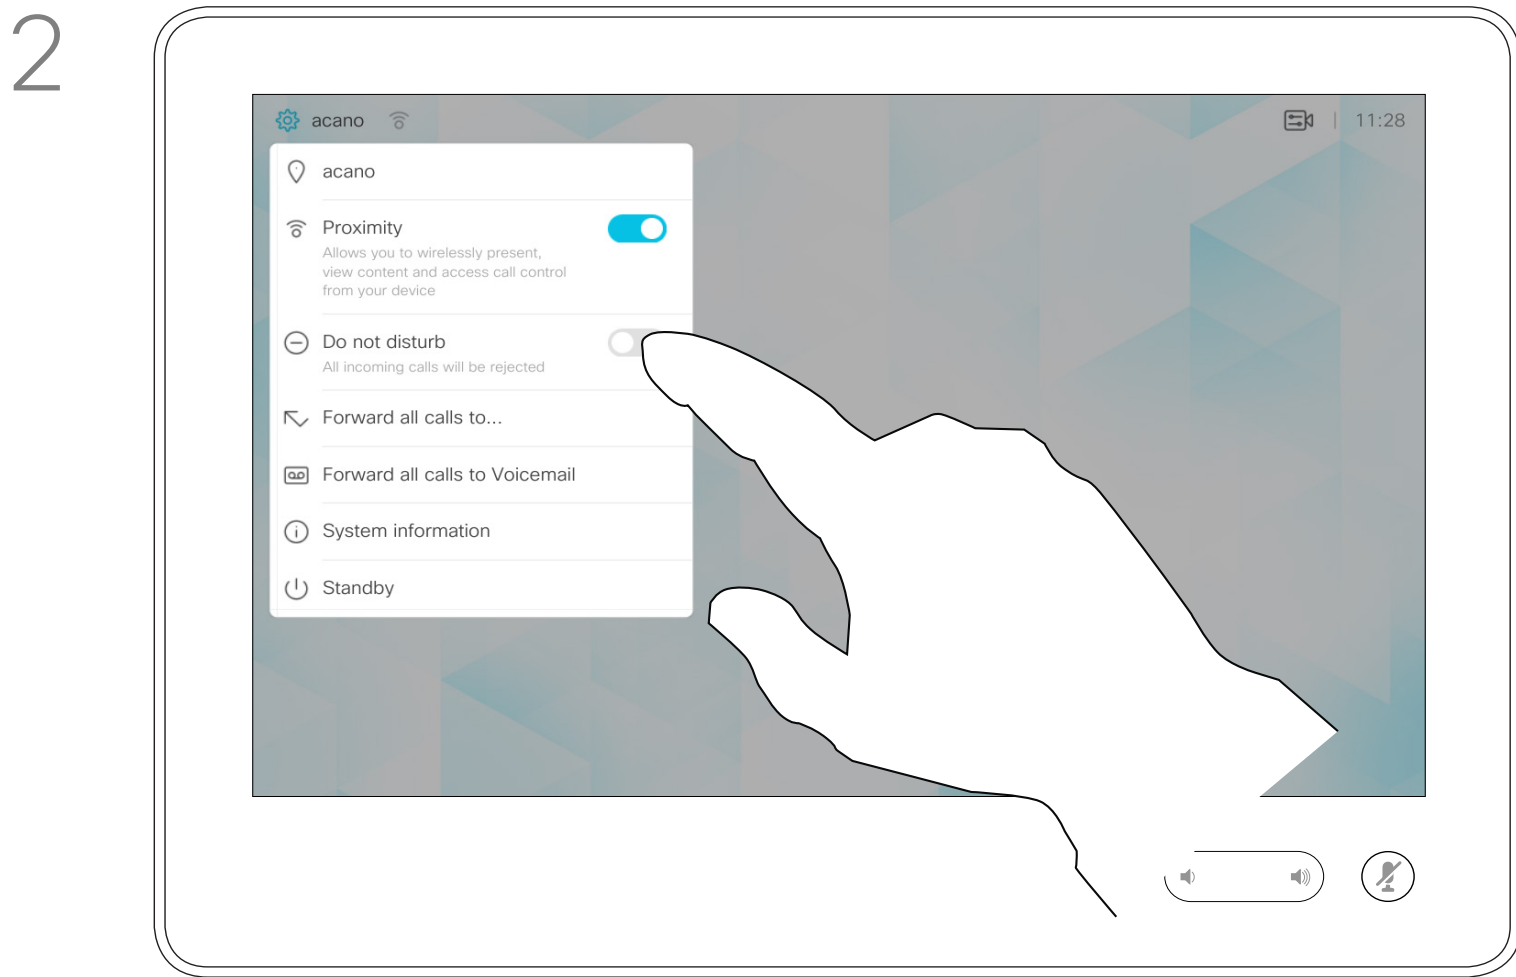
2

acano

11:28

acano

Proximity
Allows you to wirelessly present, view content and access call control from your device

Do not disturb
All incoming calls will be rejected

Forward all calls to...

Forward all calls to Voicemail

System information

Standby